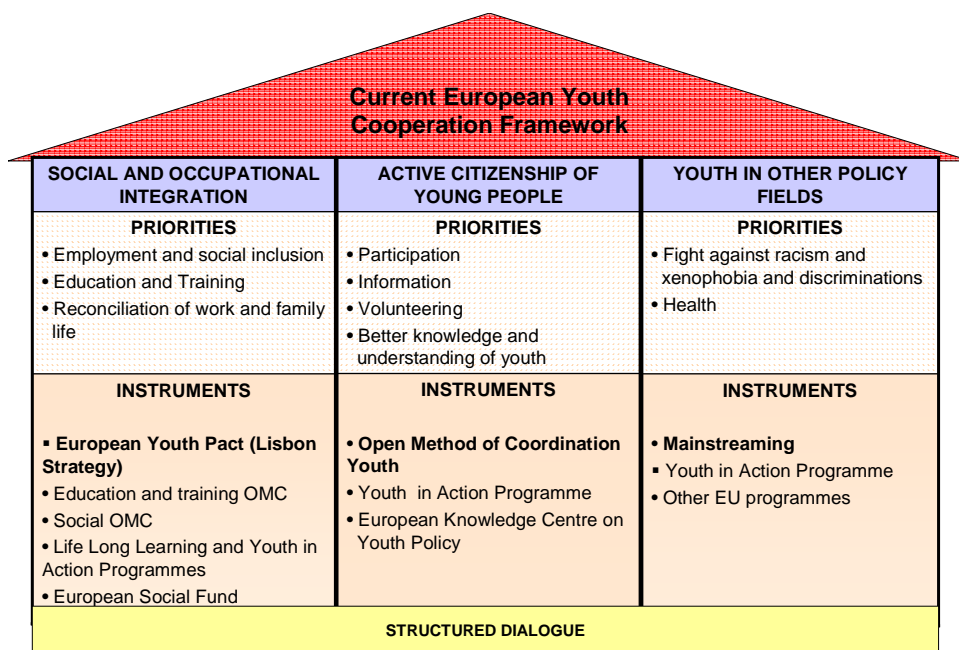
Current European Youth Cooperation Framework

| SOCIAL AND OCCUPATIONAL INTEGRATION | ACTIVE CITIZENSHIP OF YOUNG PEOPLE | YOUTH IN OTHER POLICY FIELDS |
|---|---|---|
| PRIORITIES<br>• Employment and social inclusion<br>• Education and Training<br>• Reconciliation of work and family life | PRIORITIES<br>• Participation<br>• Information<br>• Volunteering<br>• Better knowledge and understanding of youth | PRIORITIES<br>• Fight against racism and xenophobia and discriminations<br>• Health |
| INSTRUMENTS<br>▪ European Youth Pact (Lisbon Strategy)<br>• Education and training OMC<br>• Social OMC<br>• Life Long Learning and Youth in Action Programmes<br>• European Social Fund | INSTRUMENTS<br>• Open Method of Coordination Youth<br>• Youth in Action Programme<br>• European Knowledge Centre on Youth Policy | INSTRUMENTS<br>• Mainstreaming<br>▪ Youth in Action Programme<br>• Other EU programmes |

STRUCTURED DIALOGUE